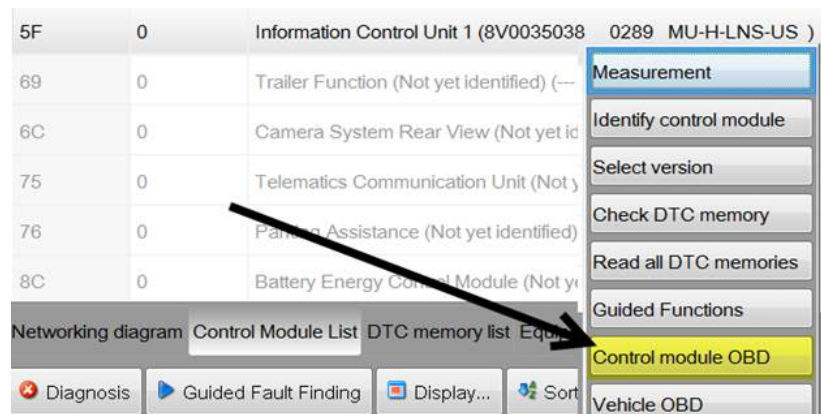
| | | |
|---|---|---|
| 5F | 0 | Information Control Unit 1 (8V0035038 0289 MU-H-LNS-US ) |
| 69 | 0 | Trailer Function (Not yet identified) (--- |
| 6C | 0 | Camera System Rear View (Not yet id |
| 75 | 0 | Telematics Communication Unit (Not y |
| 76 | 0 | Pa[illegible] Assistance (Not yet identified) |
| 8C | 0 | Battery Energy Co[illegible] Module (Not y |

Measurement
Identify control module
Select version
Check DTC memory
Read all DTC memories
Guided Functions
Control module OBD
Vehicle OBD

Networking diagram Control Module List DTC memory list Equ

Diagnosis Guided Fault Finding Display... Sort